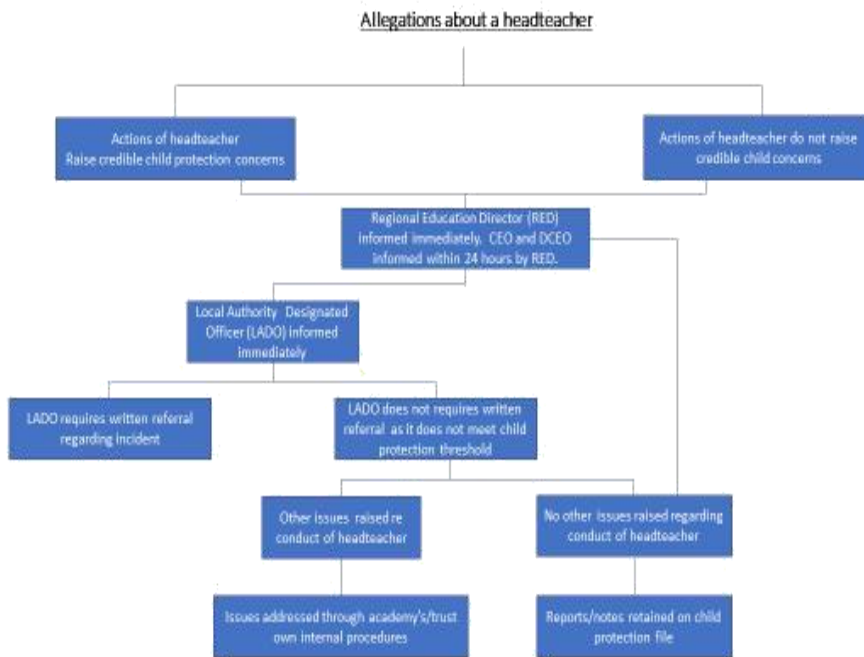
Allegations about a headteacher

Actions of headteacher Raise credible child protection concerns

Actions of headteacher do not raise credible child concerns

Regional Education Director (RED) informed immediately. CEO and DCEO informed within 24 hours by RED.

Local Authority Designated Officer (LADO) informed immediately

LADO requires written referral regarding incident

LADO does not requires written referral as it does not meet child protection threshold

Other issues raised re conduct of headteacher

No other issues raised regarding conduct of headteacher

Issues addressed through academy's/trust own internal procedures

Reports/notes retained on child protection file